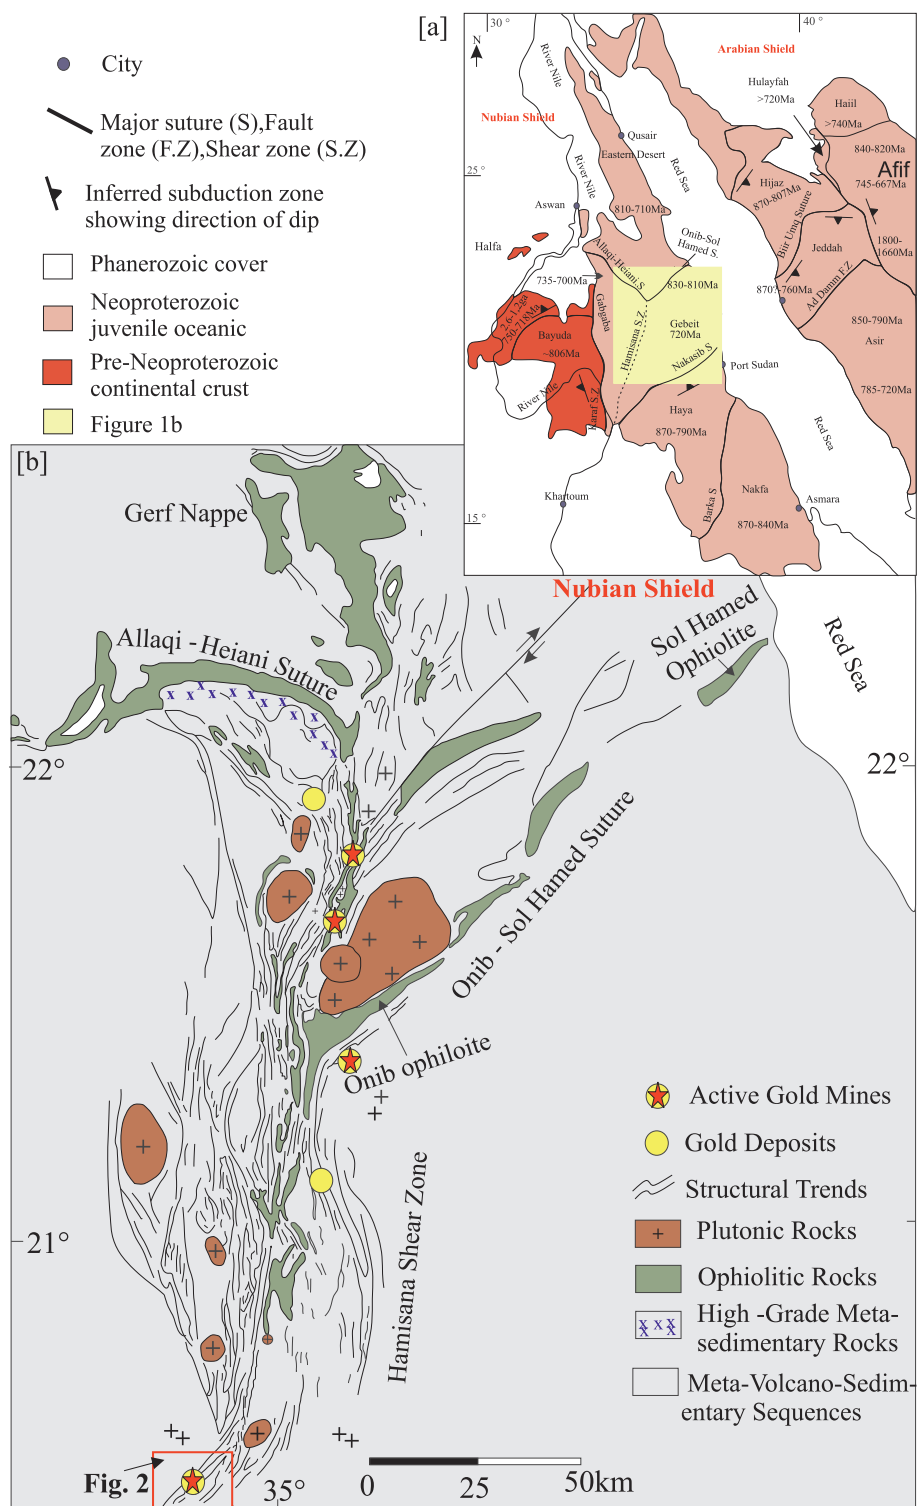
City

Major suture (S),Fault zone (F.Z),Shear zone (S.Z)

Inferred subduction zone showing direction of dip

Phanerozoic cover

Neoproterozoic juvenile oceanic

Pre-Neoproterozoic continental crust

Figure 1b

[a]

30°

40°

N

Arabian Shield

Nubian Shield

River Nile

Qusair

Eastern Desert

Red Sea

Hulayfah >720Ma

Haiil >740Ma

840-820Ma

Afif

745-667Ma

Hijaz 870-807Ma

Bi'ir Umq Suture

25°

Aswan

River Nile

810-710Ma

Onib-Sol Hamed S.

Jeddah

1800-1660Ma

Halfa

Allaqi-Heiani S.

735-700Ma

830-810Ma

870-760Ma

Ad Damm F.Z

2.6-1.2Ga 750-718Ma

Gabgaba

Bayuda ~806Ma

Hamisana S.Z.

Gebeit 720Ma

850-790Ma

Asir

Nakasib S.

Port Sudan

River Nile

Keraf S.Z.

Haya 870-790Ma

785-720Ma

Red Sea

Khartoum

Barka S.

Nakfa 870-840Ma

Asmara

15°

[b]

Gerf Nappe

Nubian Shield

Sol Hamed Ophiolite

Red Sea

Allaqi - Heiani Suture

22°

22°

Onib - Sol Hamed Suture

Onib ophiolite

Active Gold Mines

Gold Deposits

Structural Trends

Plutonic Rocks

Ophiolitic Rocks

High -Grade Meta-sedimentary Rocks

Meta-Volcano-Sedimentary Sequences

21°

Hamisana Shear Zone

Fig. 2

35°

0

25

50km